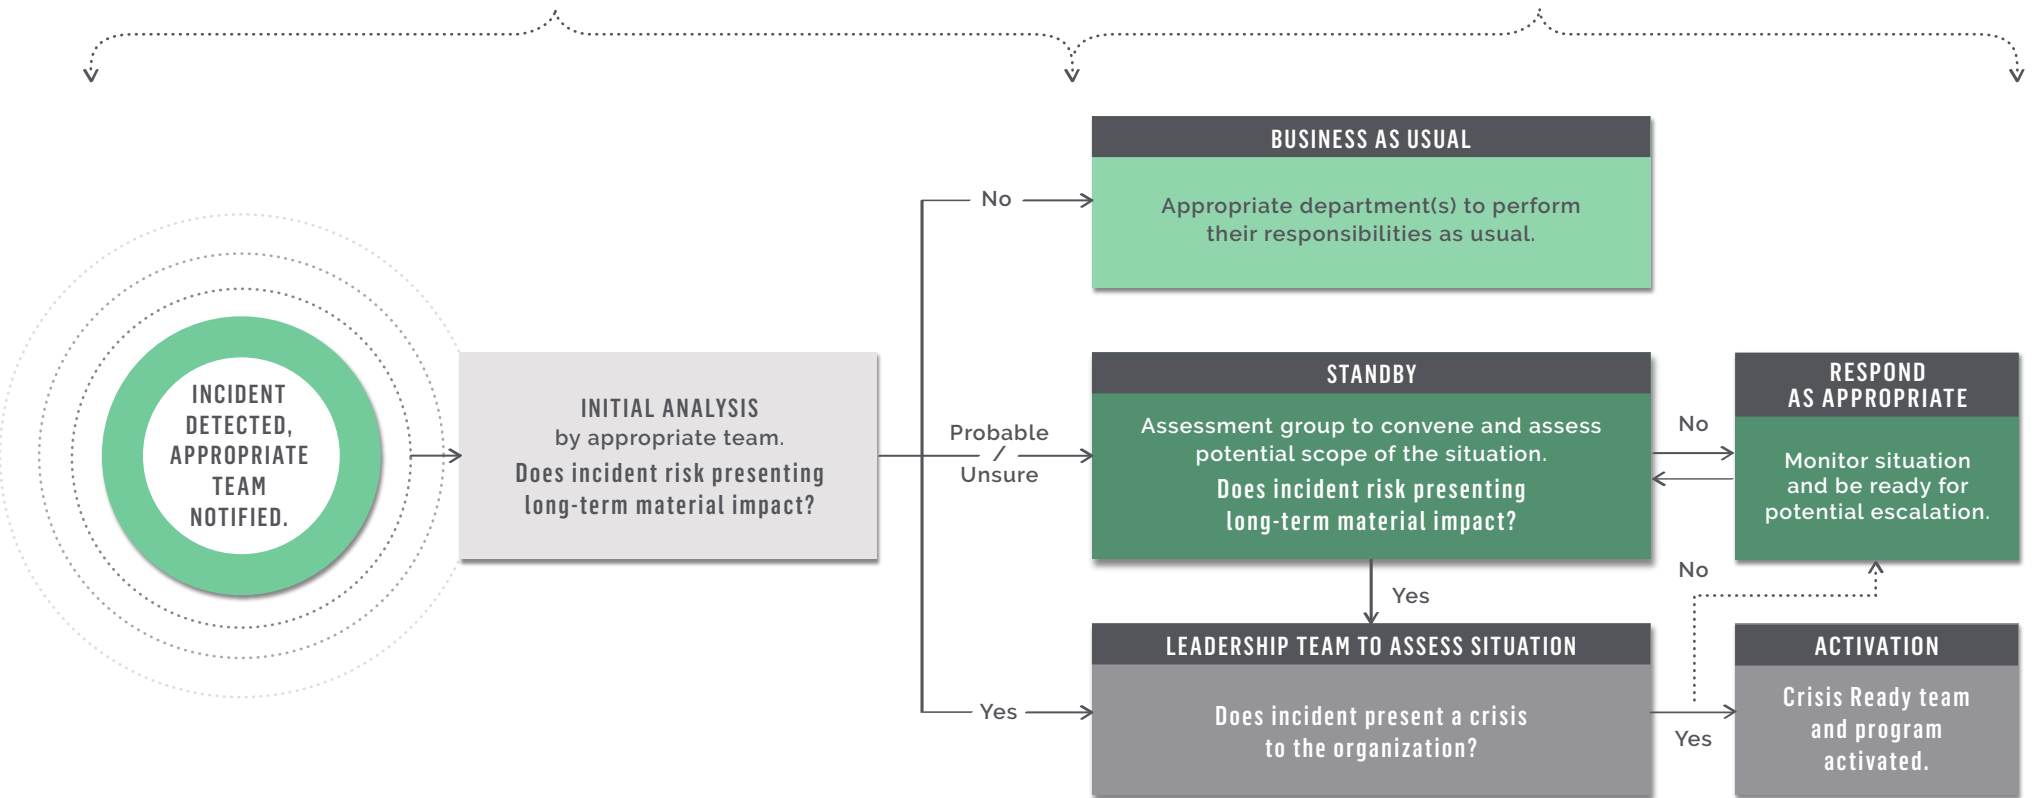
INCIDENT DETECTED, APPROPRIATE TEAM NOTIFIED.

INITIAL ANALYSIS
by appropriate team.
Does incident risk presenting long-term material impact?

No

Probable / Unsure

Yes

BUSINESS AS USUAL

Appropriate department(s) to perform their responsibilities as usual.

STANDBY

Assessment group to convene and assess potential scope of the situation.
Does incident risk presenting long-term material impact?

Yes

LEADERSHIP TEAM TO ASSESS SITUATION

Does incident present a crisis to the organization?

No

RESPOND AS APPROPRIATE

Monitor situation and be ready for potential escalation.

No

Yes

ACTIVATION

Crisis Ready team and program activated.